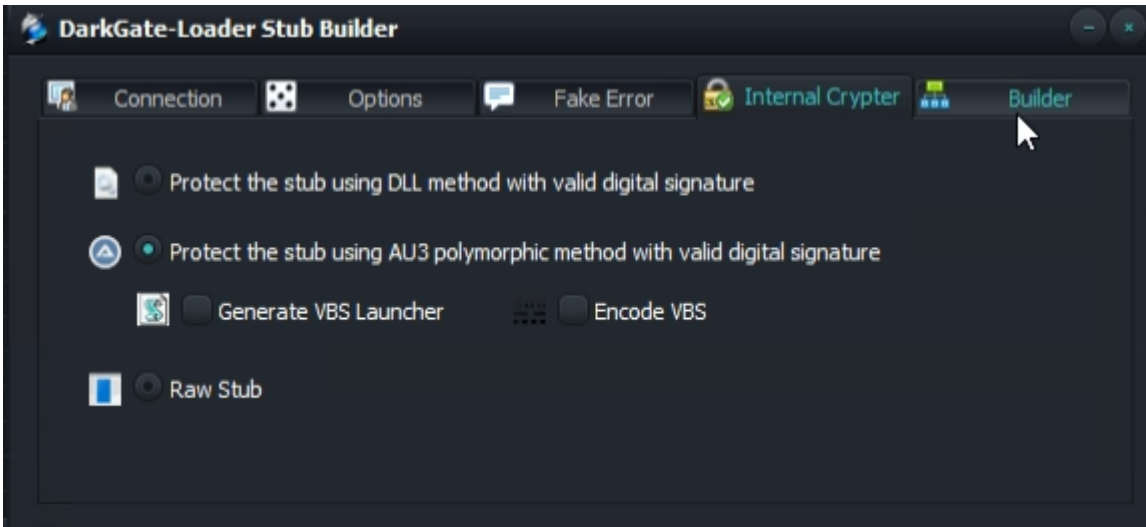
DarkGate-Loader Stub Builder

Connection
Options
Fake Error
Internal Crypter
Builder

Protect the stub using DLL method with valid digital signature

Protect the stub using AU3 polymorphic method with valid digital signature

Generate VBS Launcher
Encode VBS

Raw Stub